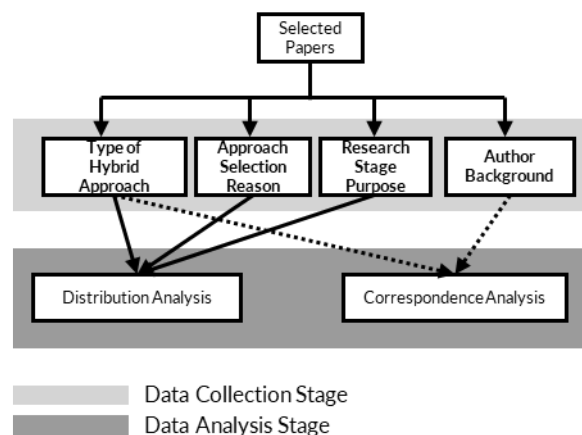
Selected Papers

Type of Hybrid Approach

Approach Selection Reason

Research Stage Purpose

Author Background

Distribution Analysis

Correspondence Analysis

Data Collection Stage

Data Analysis Stage